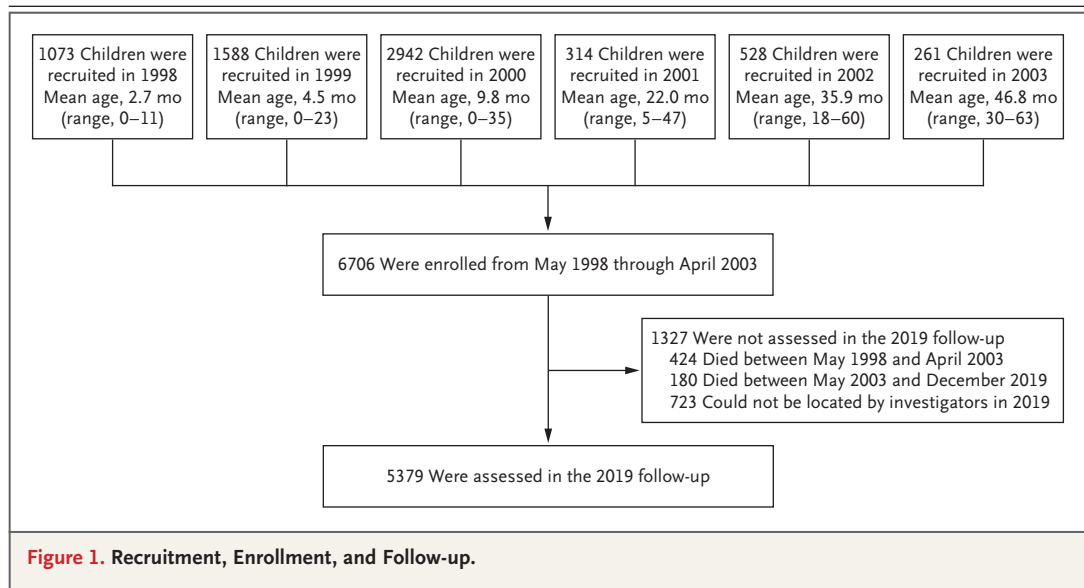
1073 Children were recruited in 1998
Mean age, 2.7 mo
(range, 0–11)

1588 Children were recruited in 1999
Mean age, 4.5 mo
(range, 0–23)

2942 Children were recruited in 2000
Mean age, 9.8 mo
(range, 0–35)

314 Children were recruited in 2001
Mean age, 22.0 mo
(range, 5–47)

528 Children were recruited in 2002
Mean age, 35.9 mo
(range, 18–60)

261 Children were recruited in 2003
Mean age, 46.8 mo
(range, 30–63)

6706 Were enrolled from May 1998 through April 2003

1327 Were not assessed in the 2019 follow-up
424 Died between May 1998 and April 2003
180 Died between May 2003 and December 2019
723 Could not be located by investigators in 2019

5379 Were assessed in the 2019 follow-up

Figure 1. Recruitment, Enrollment, and Follow-up.